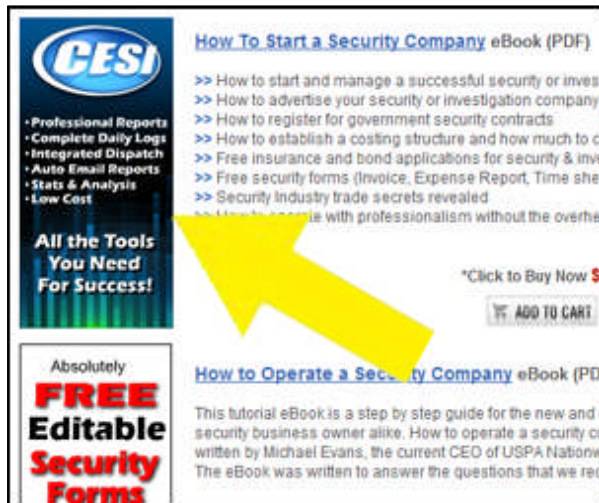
CESI

• Professional Reports
• Complete Daily Logs
• Integrated Dispatch
• Auto Email Reports
• Stats & Analysis
• Low Cost

All the Tools You Need For Success!

Absolutely FREE Editable Security Forms

How To Start a Security Company eBook (PDF)

>> How to start and manage a successful security or inves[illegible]
>> How to advertise your security or investigation company
>> How to register for government security contracts
>> How to establish a costing structure and how much to c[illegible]
>> Free insurance and bond applications for security & inv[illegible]
>> Free security forms (Invoice, Expense Report, Time she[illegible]
>> Security Industry trade secrets revealed
>> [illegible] with professionalism without the overhe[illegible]

*Click to Buy Now $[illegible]

ADD TO CART

How to Operate a Sec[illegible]ty Company eBook (PD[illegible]

This tutorial eBook is a step by step guide for the new and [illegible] security business owner alike. How to operate a security c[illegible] written by Michael Evans, the current CEO of USPA Nation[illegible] The eBook was written to answer the questions that we re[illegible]